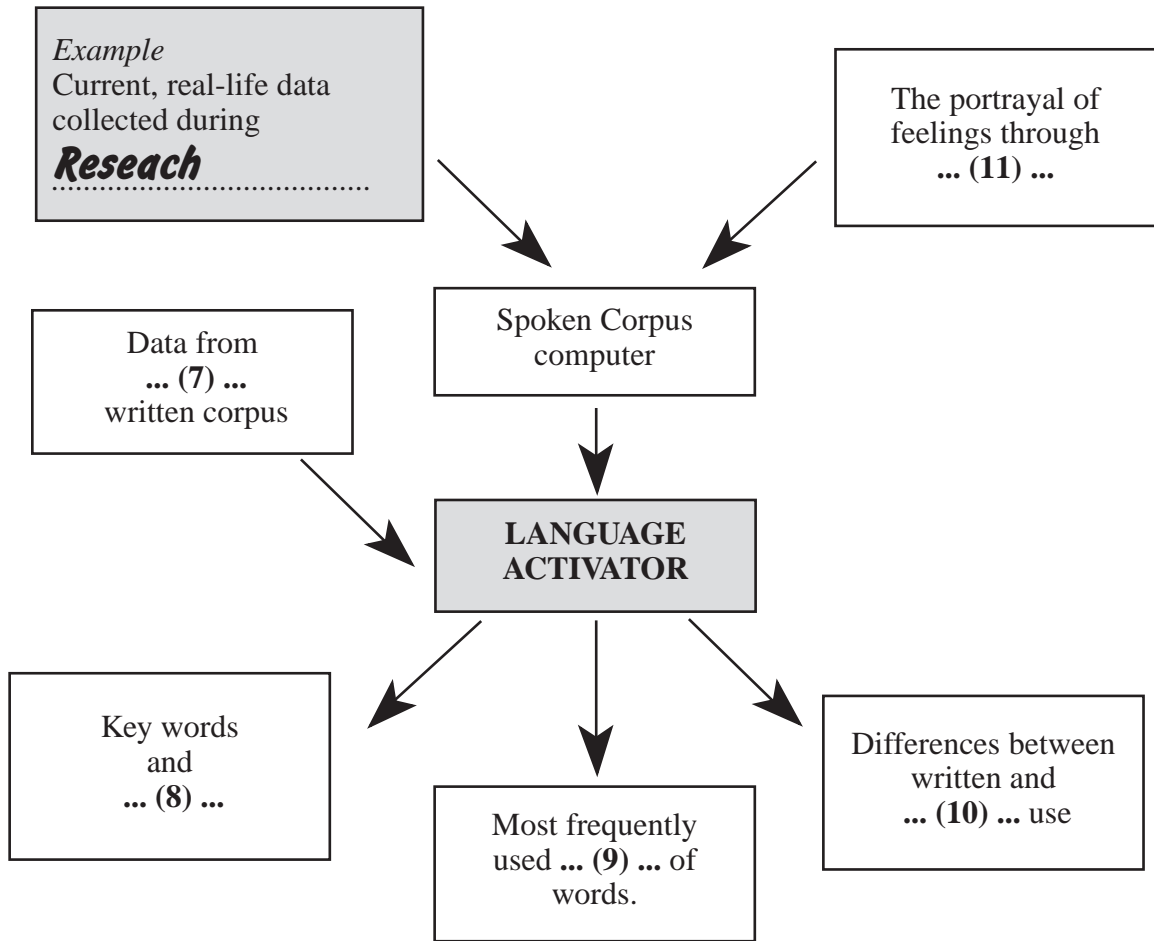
*Example*
Current, real-life data collected during
Reseach

The portrayal of feelings through
**... (11) ...**

Data from
**... (7) ...**
written corpus

Spoken Corpus computer

**LANGUAGE ACTIVATOR**

Key words and
**... (8) ...**

Most frequently used **... (9) ...** of words.

Differences between written and **... (10) ...** use